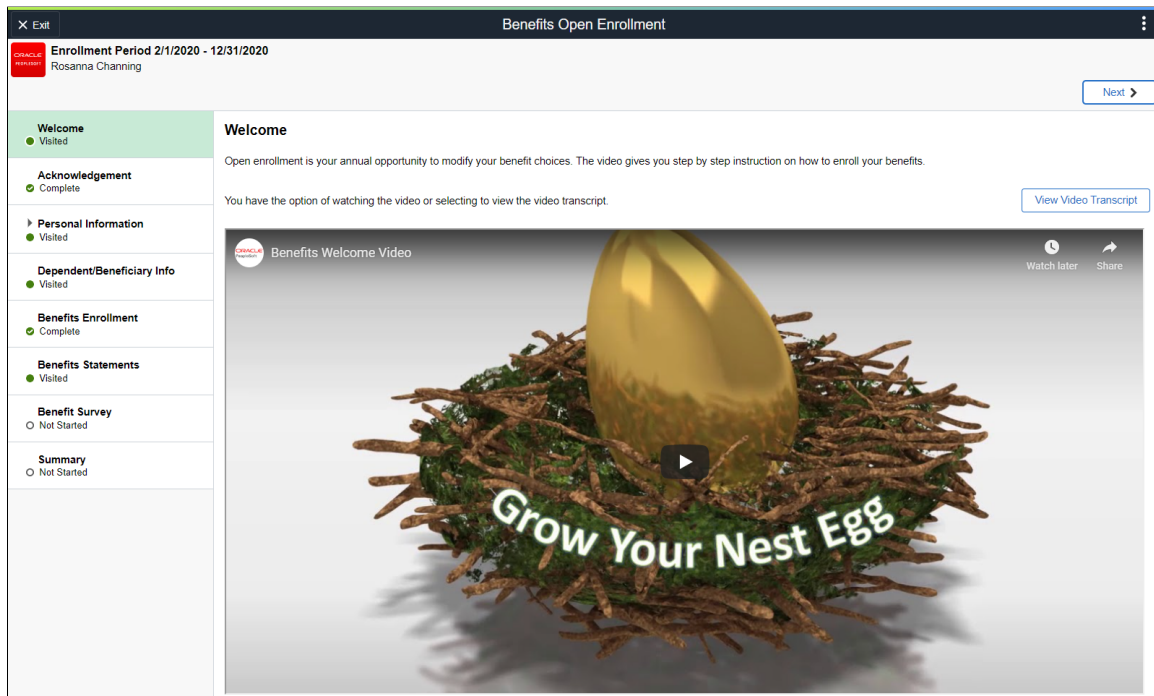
Exit

Benefits Open Enrollment

ORACLE PEOPLESOFT

Enrollment Period 2/1/2020 - 12/31/2020
Rosanna Channing

Next

Welcome
Visited

Acknowledgement
Complete

Personal Information
Visited

Dependent/Beneficiary Info
Visited

Benefits Enrollment
Complete

Benefits Statements
Visited

Benefit Survey
Not Started

Summary
Not Started

Welcome

Open enrollment is your annual opportunity to modify your benefit choices. The video gives you step by step instruction on how to enroll your benefits.

You have the option of watching the video or selecting to view the video transcript.

View Video Transcript

ORACLE PeopleSoft

Benefits Welcome Video

Watch later

Share

Grow Your Nest Egg